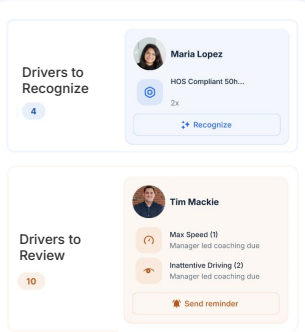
Drivers to Recognize

4

Maria Lopez

HOS Compliant 50h...

2x

Recognize

Drivers to Review

10

Tim Mackie

Max Speed (1)

Manager led coaching due

Inattentive Driving (2)

Manager led coaching due

Send reminder